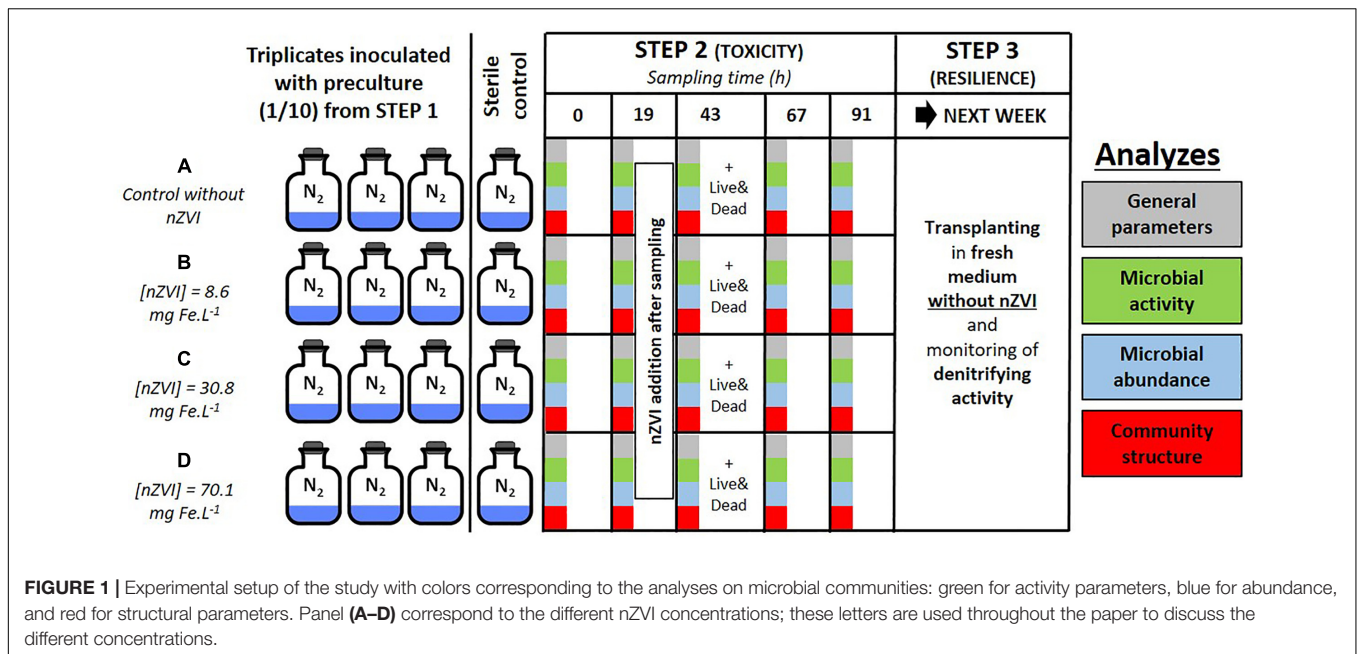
Triplicates inoculated with preculture (1/10) from STEP 1

Sterile control

| STEP 2 (TOXICITY) Sampling time (h) | | | | | STEP 3 (RESILIENCE) |
|---|---|---|---|---|---|
| 0 | 19 | 43 | 67 | 91 | NEXT WEEK |

A
Control without nZVI

B
[nZVI] = 8.6 mg Fe.L$^{-1}$

C
[nZVI] = 30.8 mg Fe.L$^{-1}$

D
[nZVI] = 70.1 mg Fe.L$^{-1}$

$N_2$ $N_2$ $N_2$ $N_2$

$N_2$ $N_2$ $N_2$ $N_2$

$N_2$ $N_2$ $N_2$ $N_2$

$N_2$ $N_2$ $N_2$ $N_2$

nZVI addition after sampling

+ Live& Dead

+ Live& Dead

+ Live& Dead

+ Live& Dead

Transplanting in fresh medium without nZVI and monitoring of denitrifying activity

Analyzes

General parameters

Microbial activity

Microbial abundance

Community structure

FIGURE 1 | Experimental setup of the study with colors corresponding to the analyses on microbial communities: green for activity parameters, blue for abundance, and red for structural parameters. Panel (A–D) correspond to the different nZVI concentrations; these letters are used throughout the paper to discuss the different concentrations.